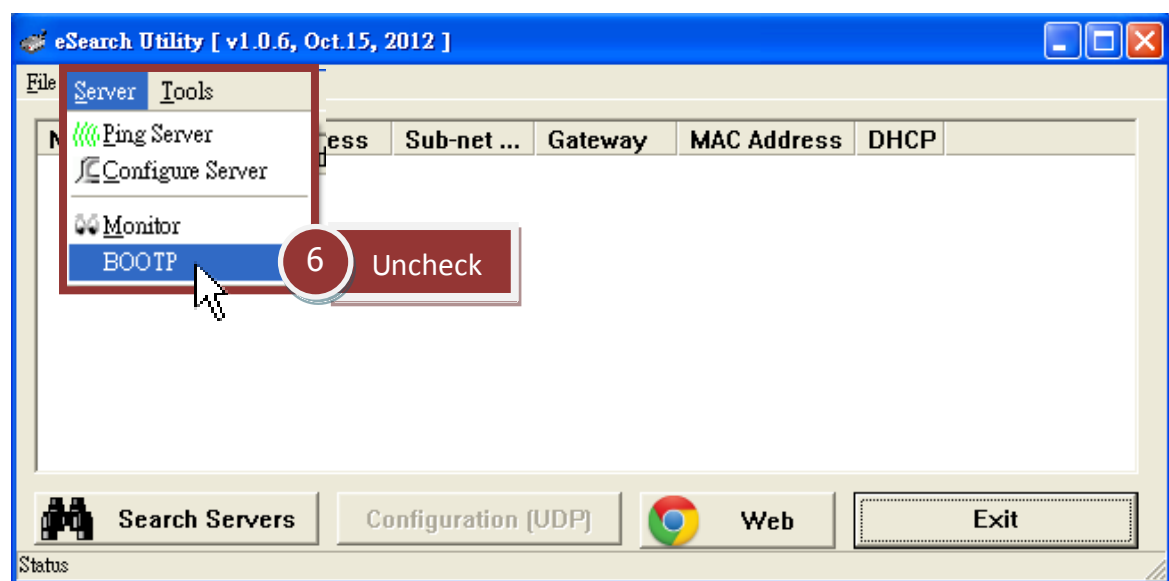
eSearch Utility [ v1.0.6, Oct.15, 2012 ]

File Server Tools

Ping Server
Configure Server
Monitor
BOOTP

6 Uncheck

N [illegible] ess | Sub-net ... | Gateway | MAC Address | DHCP

Search Servers
Configuration (UDP)
Web
Exit

Status